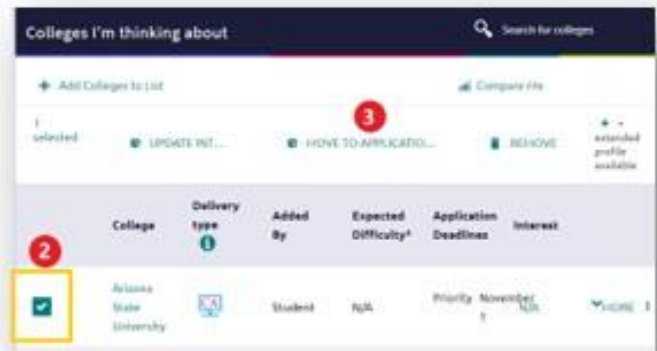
Colleges I'm thinking about

Search for colleges

Add Colleges to List

Compare Me

3

1 selected

UPDATE INT...

MOVE TO APPLICATIO...

REMOVE

+ - extended profile available

| 2 | College | Delivery type | Added By | Expected Difficulty* | Application Deadlines | Interest | |
|---|---|---|---|---|---|---|---|
| ✔ | Arizona State University | | Student | N/A | Priority November 1 | N/A | MORE |